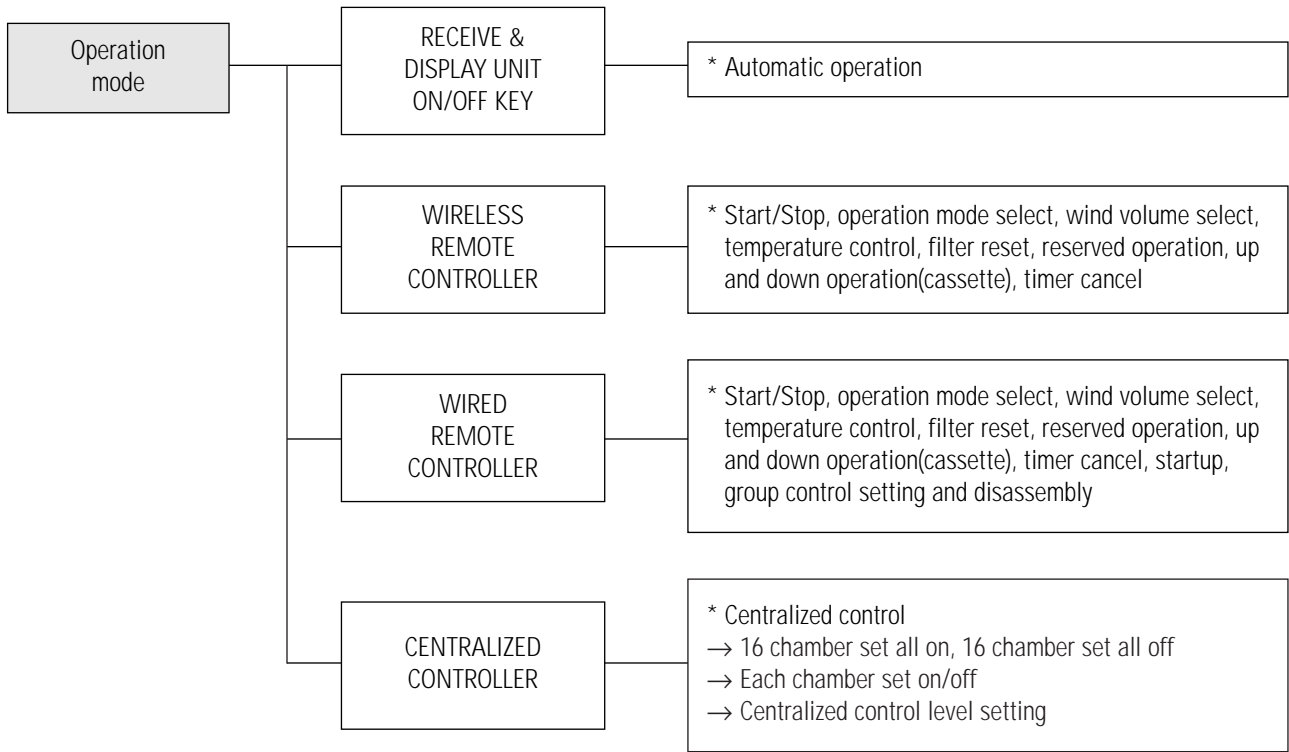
Operation mode

RECEIVE & DISPLAY UNIT ON/OFF KEY

* Automatic operation

WIRELESS REMOTE CONTROLLER

* Start/Stop, operation mode select, wind volume select, temperature control, filter reset, reserved operation, up and down operation(cassette), timer cancel

WIRED REMOTE CONTROLLER

* Start/Stop, operation mode select, wind volume select, temperature control, filter reset, reserved operation, up and down operation(cassette), timer cancel, startup, group control setting and disassembly

CENTRALIZED CONTROLLER

* Centralized control
$\rightarrow$ 16 chamber set all on, 16 chamber set all off
$\rightarrow$ Each chamber set on/off
$\rightarrow$ Centralized control level setting